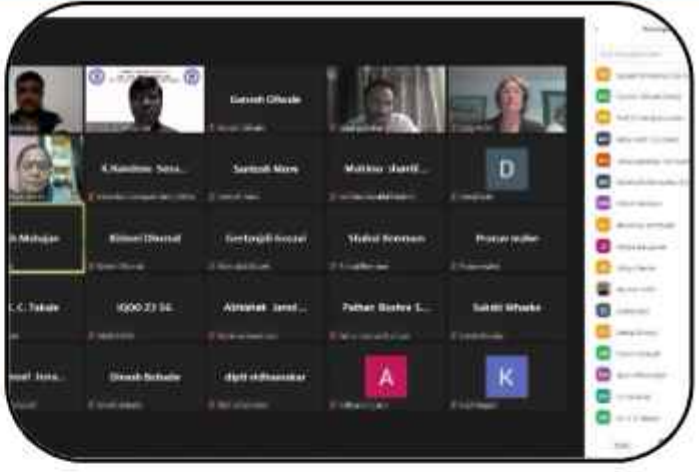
Ganesh Ghode

D

K.Nandini Sera...

Santosh Mane

Mahesh Shetti...

h Mahajan

Bhimrao Dhumal

Geetanjali Gosavi

Shahid Bomman

Pravan mulla

C. C. Takale

iQOO Z3 5G

Abhishek Jand...

Pathan Bushra S...

Sakshi Mhaske

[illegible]

Dinesh Bichale

dipti shiftuaskar

A

K